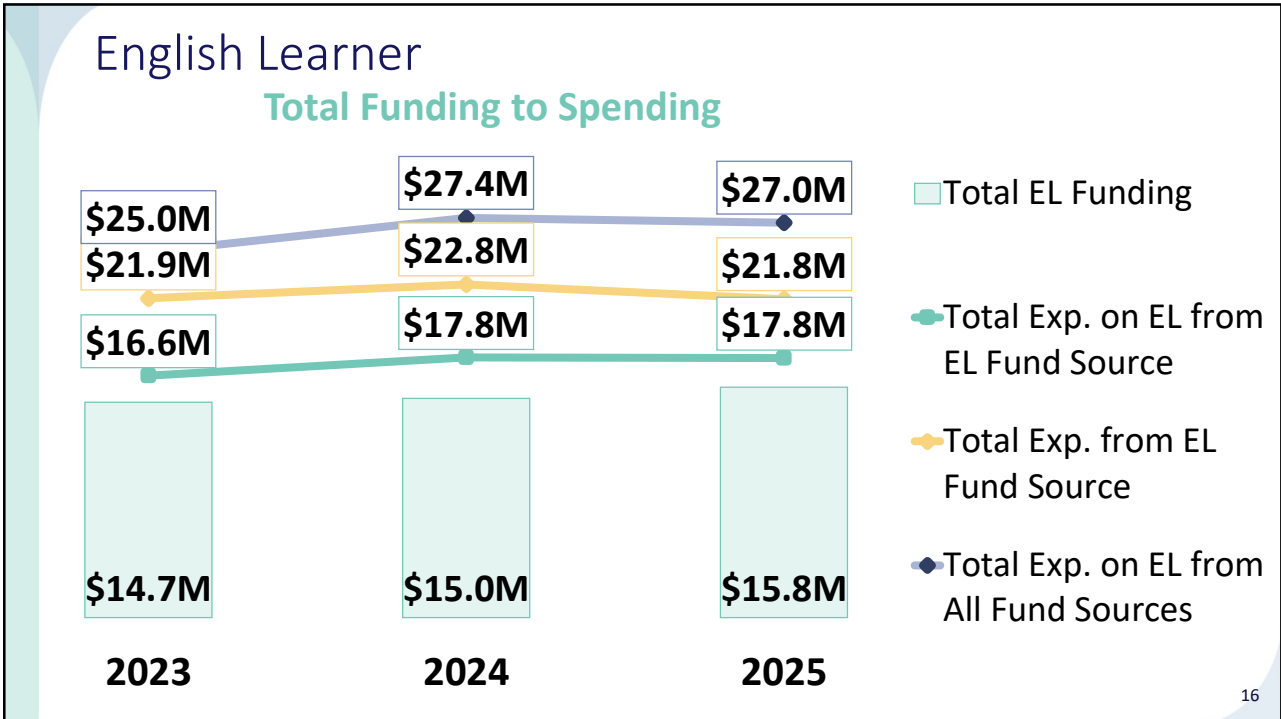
English Learner

Total Funding to Spending

$25.0M
$21.9M
$16.6M
$14.7M
2023

$27.4M
$22.8M
$17.8M
$15.0M
2024

$27.0M
$21.8M
$17.8M
$15.8M
2025

Total EL Funding

Total Exp. on EL from EL Fund Source

Total Exp. from EL Fund Source

Total Exp. on EL from All Fund Sources

16